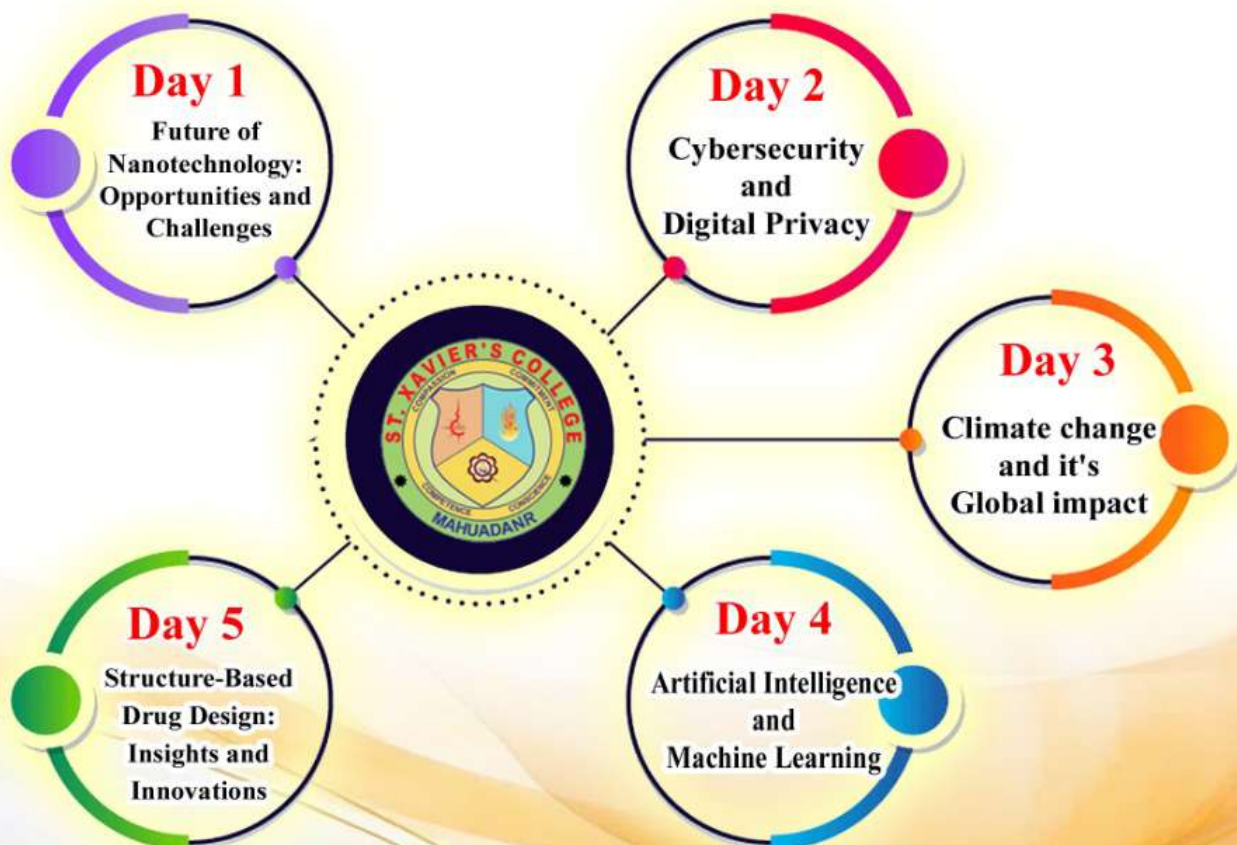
Day 1
Future of Nanotechnology: Opportunities and Challenges

Day 2
Cybersecurity and Digital Privacy

ST. XAVIER'S COLLEGE
COMPASSION COMMITMENT
COMPETENCE CONSCIENCE
MAHUADANR

Day 3
Climate change and it's Global impact

Day 5
Structure-Based Drug Design: Insights and Innovations

Day 4
Artificial Intelligence and Machine Learning